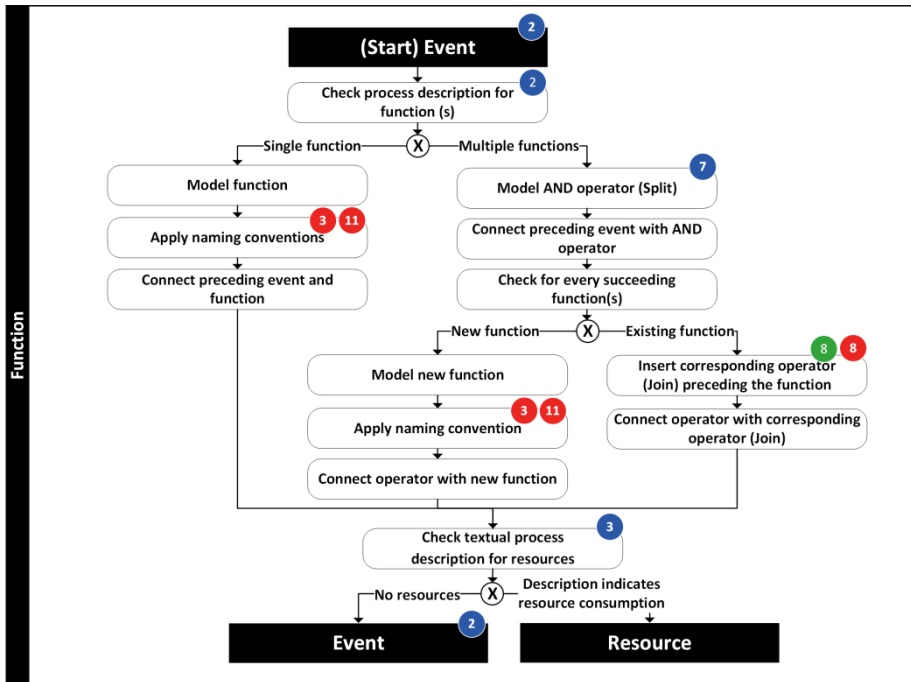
Function

(Start) Event
2

Check process description for function (s)
2

Single function
X
Multiple functions

Model function

Apply naming conventions
3 11

Connect preceding event and function

Model AND operator (Split)
7

Connect preceding event with AND operator

Check for every succeeding function(s)

New function
X
Existing function

Model new function

Apply naming convention
3 11

Connect operator with new function

Insert corresponding operator (Join) preceding the function
8 8

Connect operator with corresponding operator (Join)

Check textual process description for resources
3

No resources
X
Description indicates resource consumption

Event
2

Resource